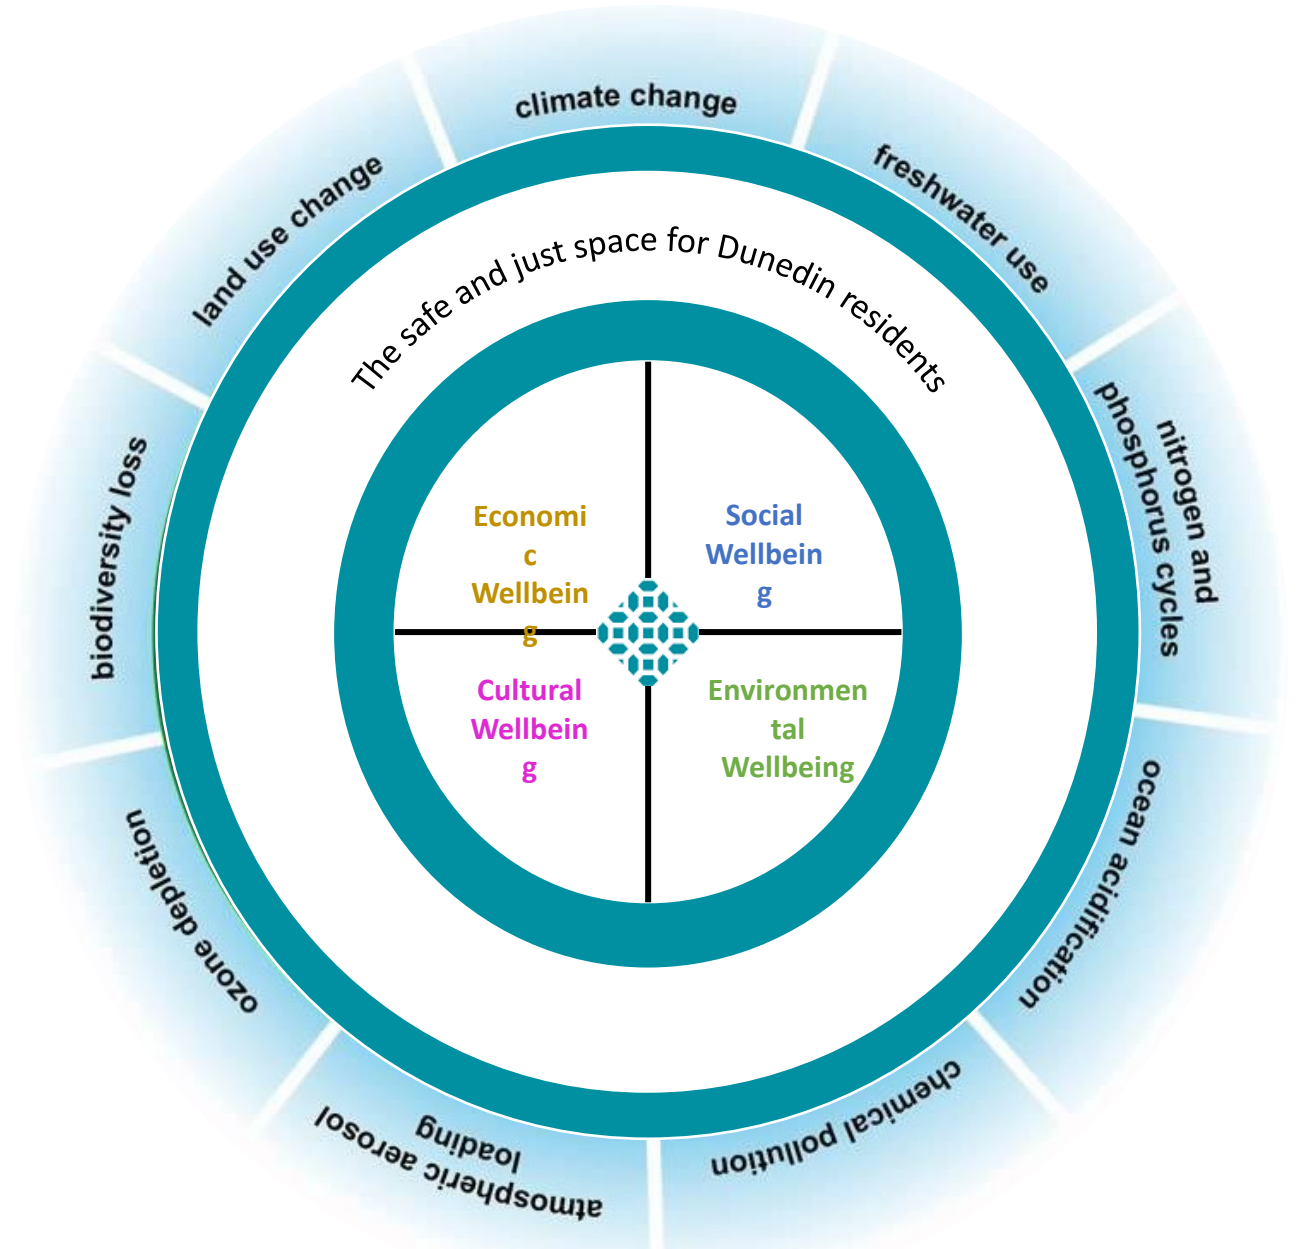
climate change

freshwater use

nitrogen and phosphorus cycles

ocean acidification

chemical pollution

atmospheric aerosol loading

ozone depletion

biodiversity loss

land use change

The safe and just space for Dunedin residents

Economic Wellbeing

Social Wellbeing

Cultural Wellbeing

Environmental Wellbeing